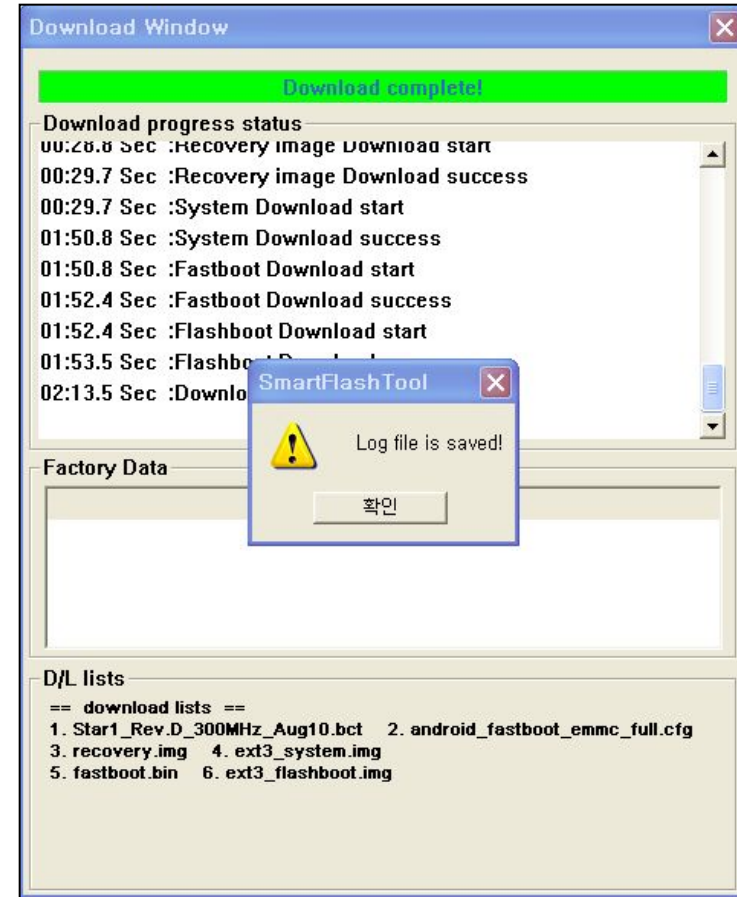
Download Window

Download complete!

Download progress status

00:28.8 Sec :Recovery image Download start
00:29.7 Sec :Recovery image Download success
00:29.7 Sec :System Download start
01:50.8 Sec :System Download success
01:50.8 Sec :Fastboot Download start
01:52.4 Sec :Fastboot Download success
01:52.4 Sec :Flashboot Download start
01:53.5 Sec :Flashbo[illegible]
02:13.5 Sec :Downlo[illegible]

SmartFlashTool

Log file is saved!

확인

Factory Data

D/L lists

== download lists ==
1. Star1_Rev.D_300MHz_Aug10.bct 2. android_fastboot_emmc_full.cfg
3. recovery.img 4. ext3_system.img
5. fastboot.bin 6. ext3_flashboot.img